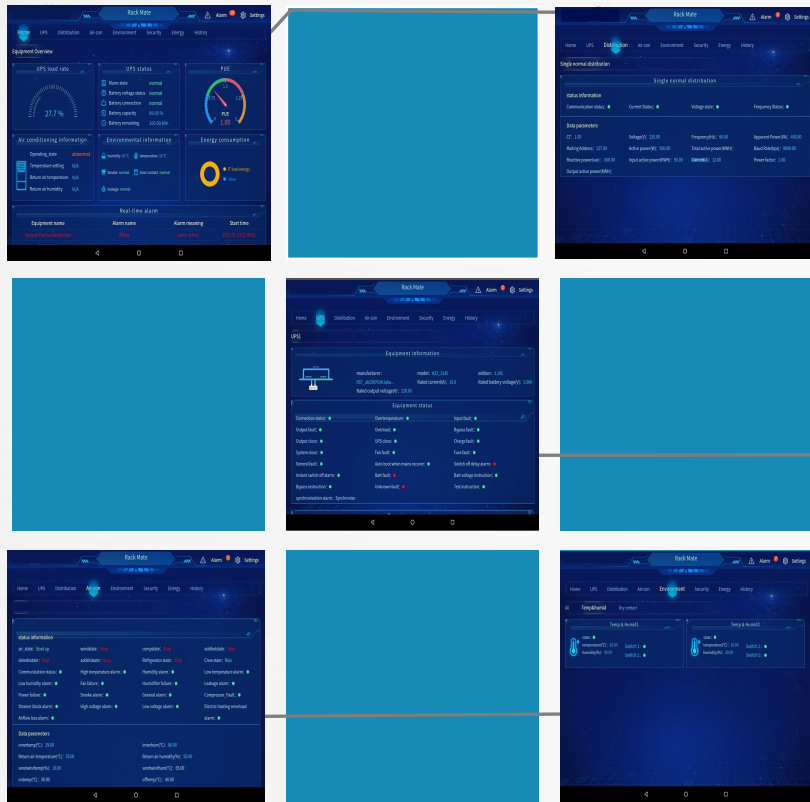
Rack Mate
Alarm
Settings
Home UPS Distribution Air-con Environment Security Energy History
Equipment Overview

UPS load rate
27.7 %

UPS status
Mains state normal
Battery voltage status normal
Battery connection normal
Battery capacity 96.00 %
Battery remaining 100.00 Min

PUE
PUE
1.00

Air conditioning information
Operating_state abnormal
Temperature setting N/A
Return air temperature N/A
Return air humidity N/A

Environmental information
humidity 36 %
temperature 18 °C
Smoke normal
Door contact normal
Leakage normal

Energy consumption
IT load energy
other

Real-time alarm
Equipment name | Alarm name | Alarm meaning | Start time

Rack Mate
Alarm
Settings
Home UPS Distribution Air-con Environment Security Energy History
Single normal distribution
Single normal distribution
status information
Communication status: Current Status: Voltage state: Frequency Status:
Data parameters
CT: 1.00 Voltage(V): 220.00 Frequency(Hz): 50.00 Apparent Power(VA): 480.00
Mailing Address: 127.00 Active power(W): 300.00 Total active power(KWH): Baud Rate(bps): 9600.00
Reactive power(var): 300.00 Input active power(KWH): 50.00 Current(A): 12.00 Power factor: 1.00
Output active power(KWH):

Rack Mate
Alarm
Settings
Home UPS Distribution Air-con Environment Security Energy History
UPS
Equipment information
manufacturer: model: edition:
Rated current(A): Rated battery voltage(V):
Rated output voltage(V):
Equipment status
Connection status: Overtemperature: Input fault:
Output fault: Overload: Bypass fault:
Output close: UPS close: Charge fault:
System close: Fan fault: Fuse fault:
General fault: Auto boot when mains recover: Switch off delay alarm:
Instant switch off alarm: Batt fault: Batt voltage instruction:
Bypass instruction: Unknown fault: Test instruction:
synchronization alarm: Synchronize

Rack Mate
Alarm
Settings
Home UPS Distribution Air-con Environment Security Energy History
status information
air_state: Start up
Communication status:
Low humidity alarm:
Power failure:
Strainer block alarm:
Airflow loss alarm:
High temperature alarm:
Fan failure:
Smoke alarm:
High voltage alarm:
Refrigerator state:
Humidity alarm:
Humidifier failure:
General alarm:
Low voltage alarm:
Low temperature alarm:
Leakage alarm:
Compressor_Fault:
Electric heating overload alarm:
Data parameters
Return air temperature(°C):
Return air humidity(%):

Rack Mate
Alarm
Settings
Home UPS Distribution Air-con Environment Security Energy History
All Temp&Humid Dry contact
Temp & Humid1
state:
temperature(°C):
humidity(%):
Switch 1:
Switch 2:
Temp & Humid2
state:
temperature(°C):
humidity(%):
Switch 1:
Switch 2: